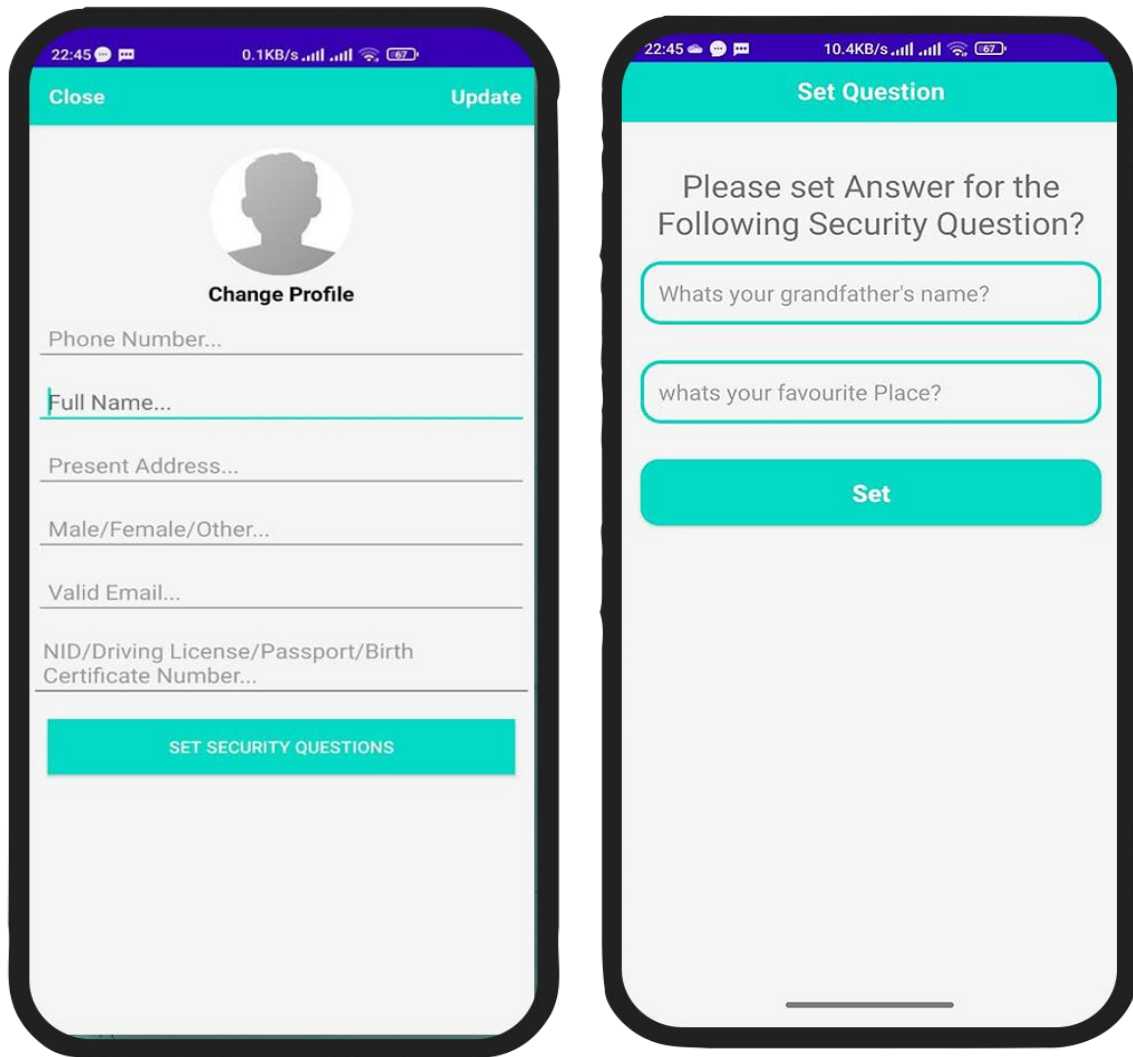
22:45 0.1KB/s 67

Close Update

Change Profile

Phone Number...

Full Name...

Present Address...

Male/Female/Other...

Valid Email...

NID/Driving License/Passport/Birth Certificate Number...

SET SECURITY QUESTIONS

22:45 10.4KB/s 67

Set Question

Please set Answer for the Following Security Question?

Whats your grandfather's name?

whats your favourite Place?

Set